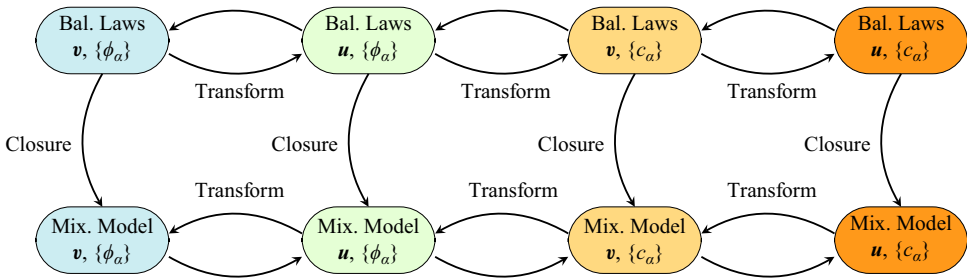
Bal. Laws
$\boldsymbol{v}$, $\{\phi_\alpha\}$

Bal. Laws
$\boldsymbol{u}$, $\{\phi_\alpha\}$

Bal. Laws
$\boldsymbol{v}$, $\{c_\alpha\}$

Bal. Laws
$\boldsymbol{u}$, $\{c_\alpha\}$

Transform

Transform

Transform

Closure

Closure

Closure

Closure

Transform

Transform

Transform

Mix. Model
$\boldsymbol{v}$, $\{\phi_\alpha\}$

Mix. Model
$\boldsymbol{u}$, $\{\phi_\alpha\}$

Mix. Model
$\boldsymbol{v}$, $\{c_\alpha\}$

Mix. Model
$\boldsymbol{u}$, $\{c_\alpha\}$